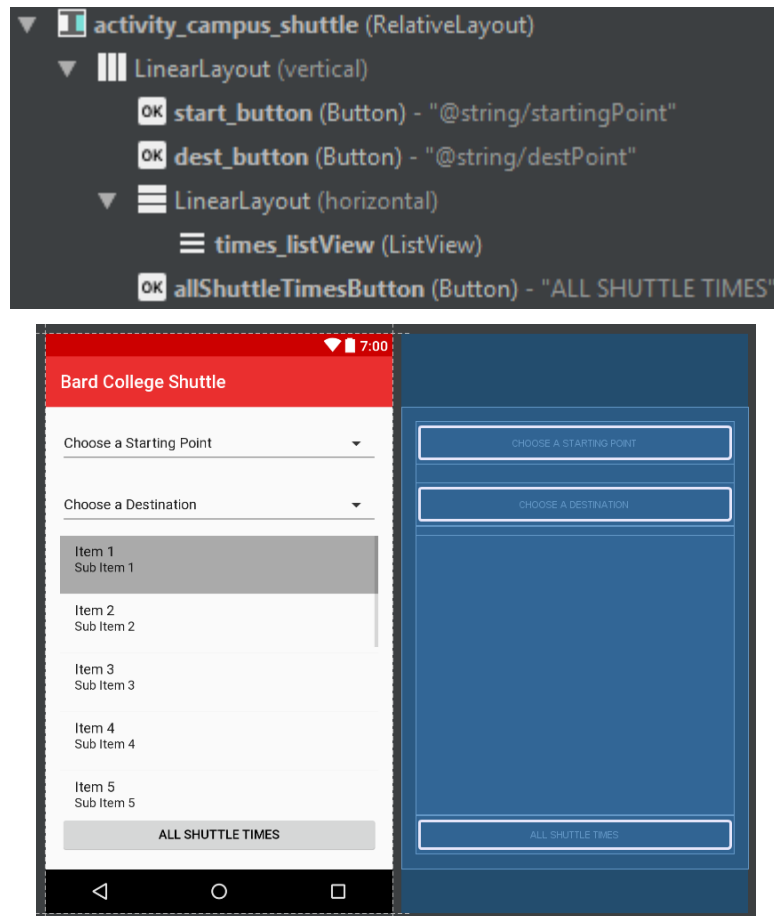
activity_campus_shuttle (RelativeLayout)
LinearLayout (vertical)
OK start_button (Button) - "@string/startingPoint"
OK dest_button (Button) - "@string/destPoint"
LinearLayout (horizontal)
times_listView (ListView)
OK allShuttleTimesButton (Button) - "ALL SHUTTLE TIMES"

7:00
Bard College Shuttle

Choose a Starting Point

Choose a Destination

Item 1
Sub Item 1

Item 2
Sub Item 2

Item 3
Sub Item 3

Item 4
Sub Item 4

Item 5
Sub Item 5

ALL SHUTTLE TIMES

CHOOSE A STARTING POINT

CHOOSE A DESTINATION

ALL SHUTTLE TIMES